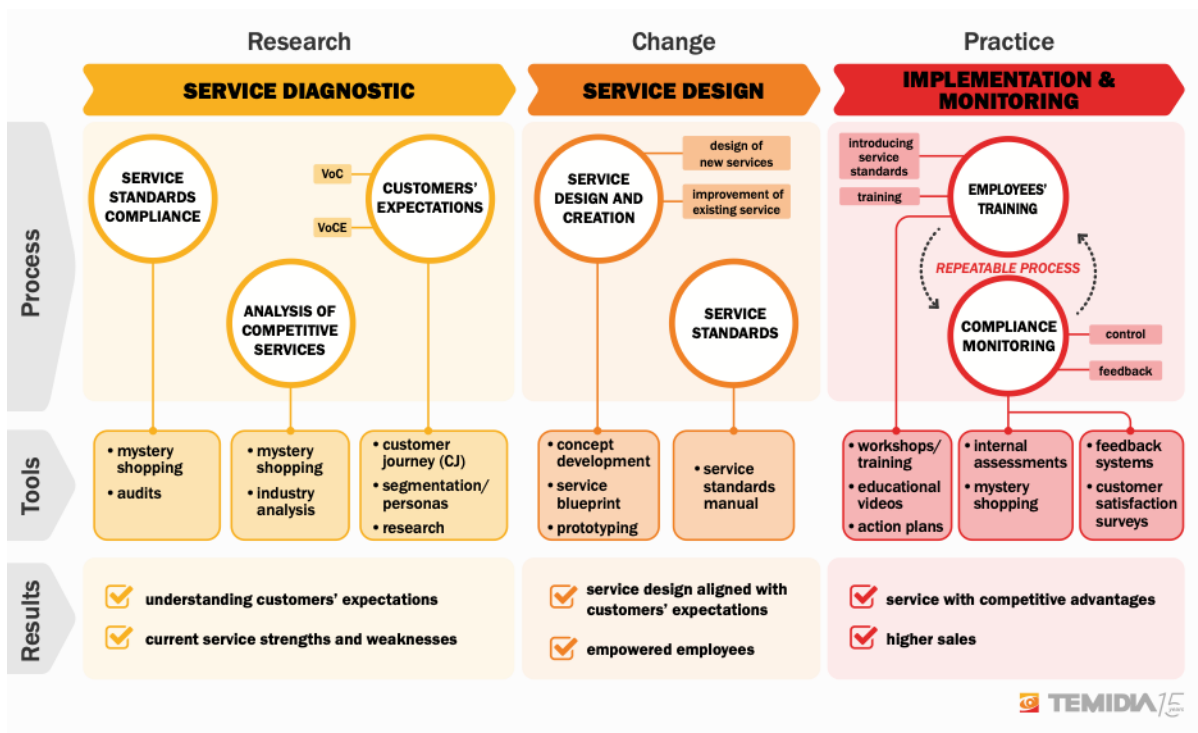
Research

SERVICE DIAGNOSTIC

Change

SERVICE DESIGN

Practice

IMPLEMENTATION & MONITORING

Process

SERVICE STANDARDS COMPLIANCE

VoC

VoCE

CUSTOMERS' EXPECTATIONS

ANALYSIS OF COMPETITIVE SERVICES

SERVICE DESIGN AND CREATION

design of new services

improvement of existing service

SERVICE STANDARDS

introducing service standards

training

EMPLOYEES' TRAINING

REPEATABLE PROCESS

COMPLIANCE MONITORING

control

feedback

Tools

• mystery shopping
• audits

• mystery shopping
• industry analysis

• customer journey (CJ)
• segmentation/ personas
• research

• concept development
• service blueprint
• prototyping

• service standards manual

• workshops/ training
• educational videos
• action plans

• internal assessments
• mystery shopping

• feedback systems
• customer satisfaction surveys

Results

understanding customers' expectations

current service strengths and weaknesses

service design aligned with customers' expectations

empowered employees

service with competitive advantages

higher sales

TEMIDIA 15 years